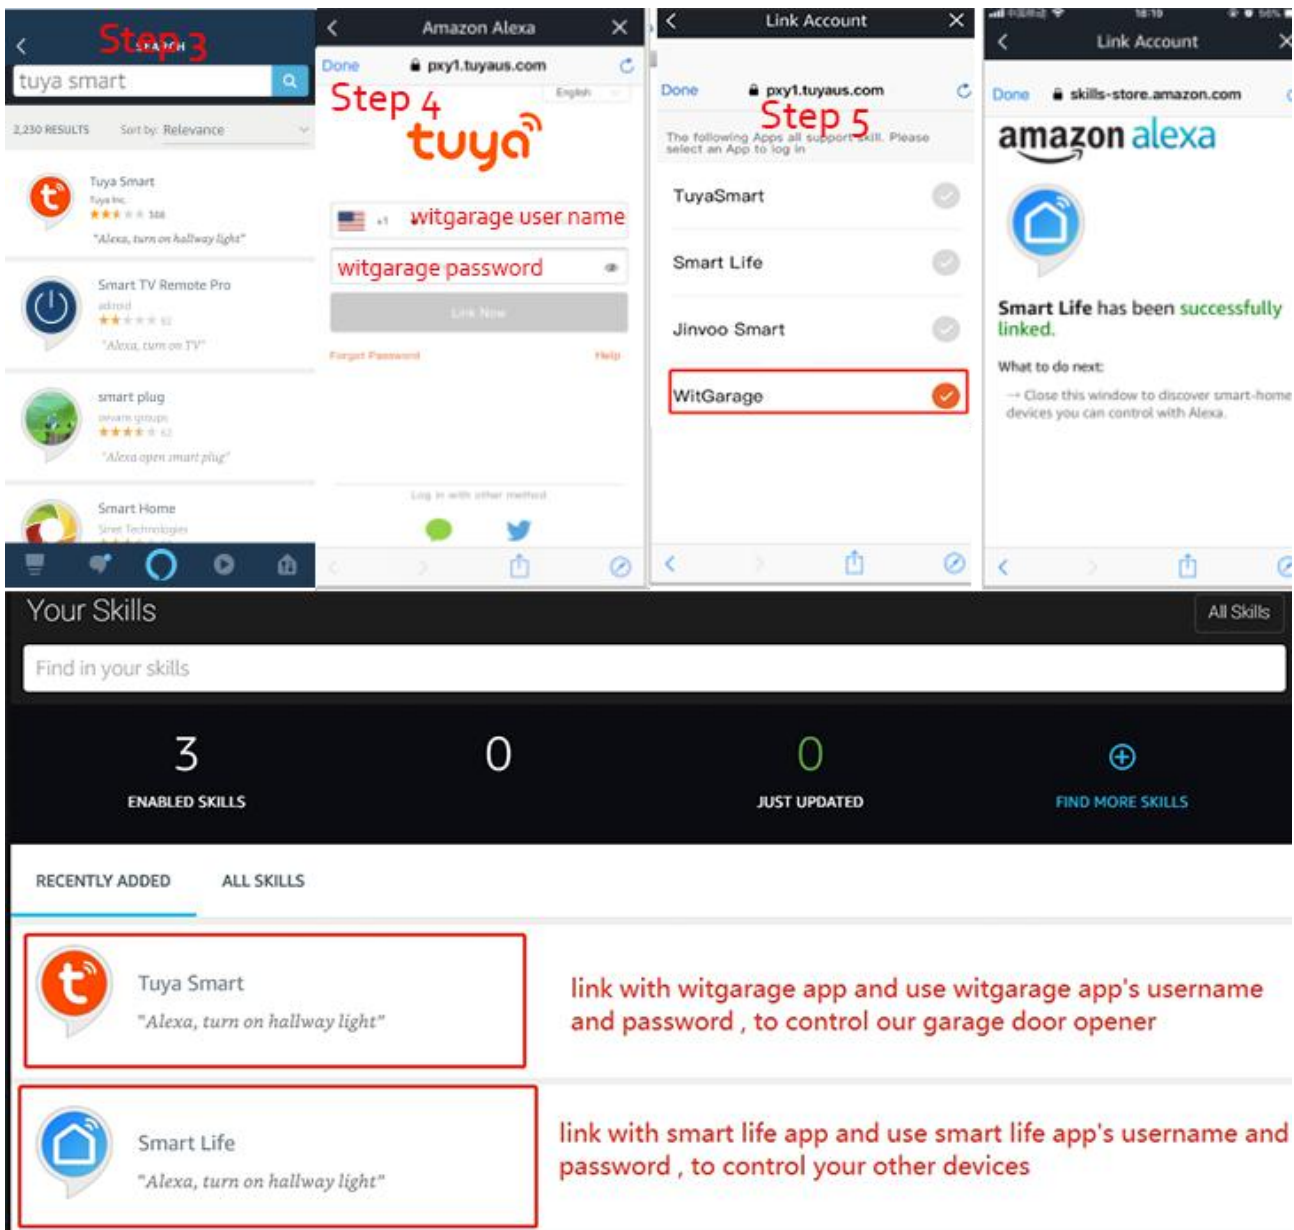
Step 3
SEARCH
tuya smart

2,230 RESULTS Sort by: Relevance

Tuya Smart
Tuya Inc.
"Alexa, turn on hallway light"

Smart TV Remote Pro
"Alexa, turn on TV"

smart plug
"Alexa open smart plug"

Smart Home

Amazon Alexa
Done pxy1.tuyaus.com
Step 4
tuya
English
+1 witgarage user name
witgarage password
Link Now
Forgot Password Help
Log in with other method

Link Account
Done pxy1.tuyaus.com
Step 5
The following Apps all support skill. Please select an App to log in
TuyaSmart
Smart Life
Jinvoo Smart
WitGarage

Link Account
Done skills-store.amazon.com
amazon alexa
Smart Life has been successfully linked.
What to do next:
→ Close this window to discover smart-home devices you can control with Alexa.

Your Skills
All Skills
Find in your skills

3
ENABLED SKILLS
0
0
JUST UPDATED
FIND MORE SKILLS

RECENTLY ADDED ALL SKILLS

Tuya Smart
"Alexa, turn on hallway light"
link with witgarage app and use witgarage app's username and password , to control our garage door opener

Smart Life
"Alexa, turn on hallway light"
link with smart life app and use smart life app's username and password , to control your other devices